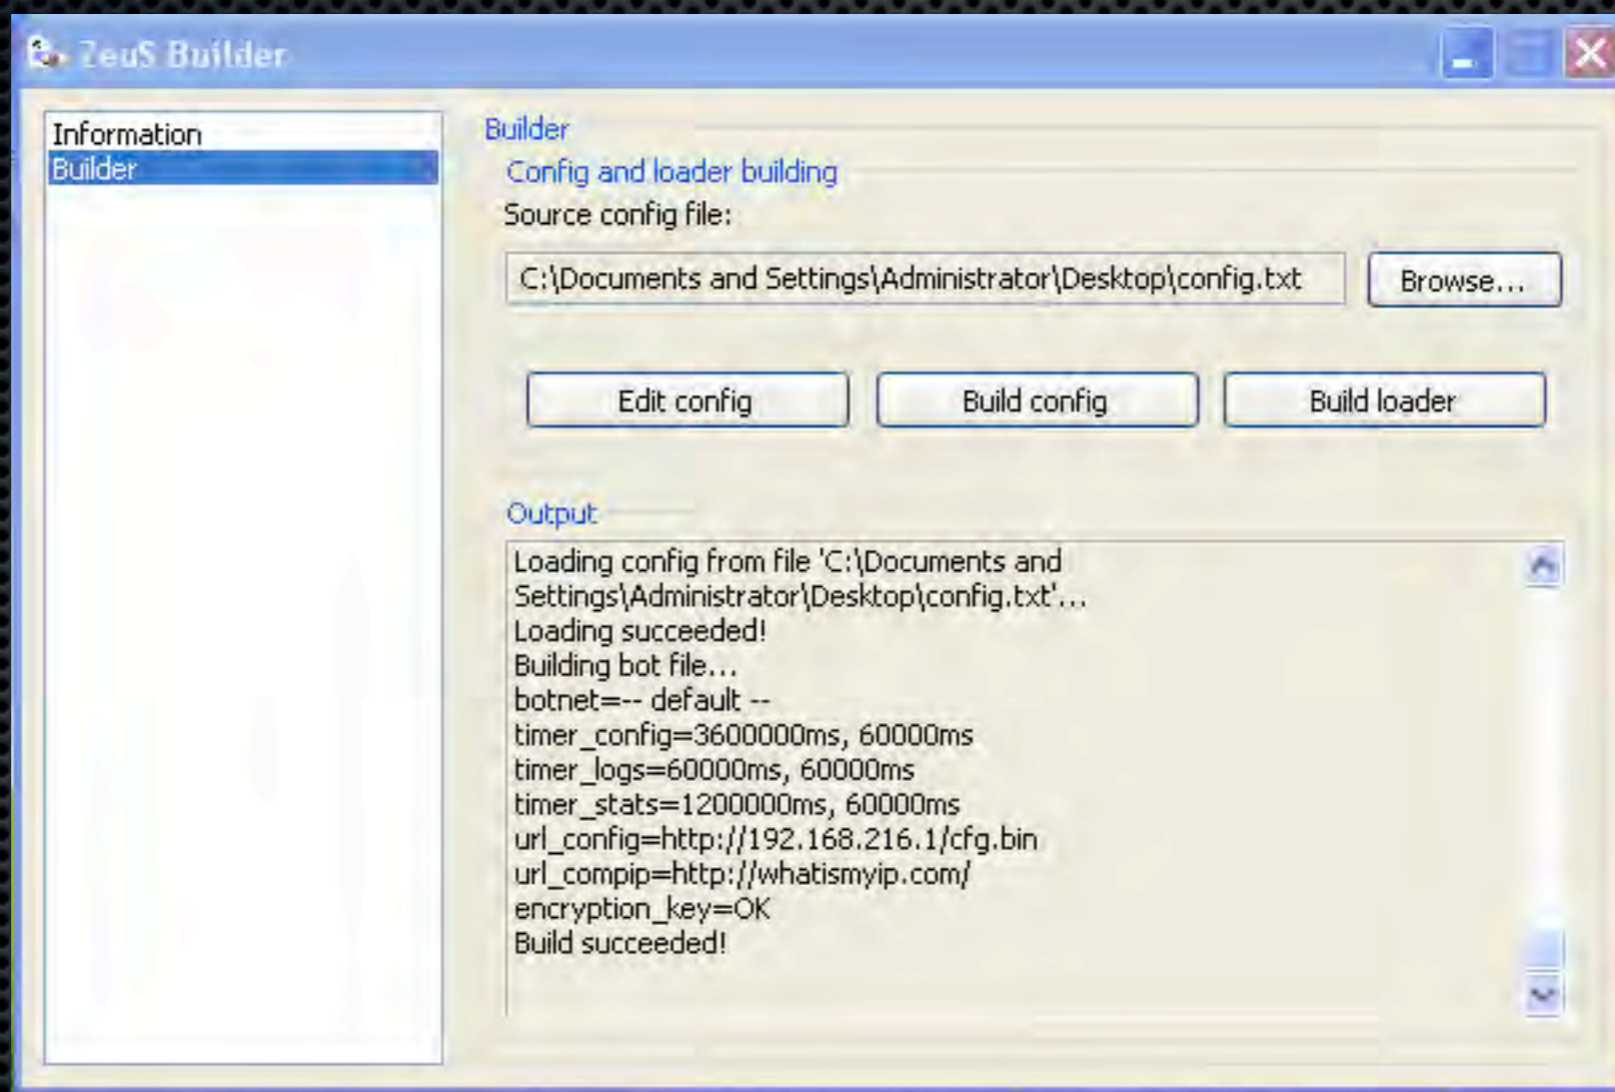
ZeuS Builder

Information
Builder

Builder

Config and loader building

Source config file:

C:\Documents and Settings\Administrator\Desktop\config.txt

Browse...

Edit config

Build config

Build loader

Output

Loading config from file 'C:\Documents and Settings\Administrator\Desktop\config.txt'...
Loading succeeded!
Building bot file...
botnet=-- default --
timer_config=3600000ms, 60000ms
timer_logs=60000ms, 60000ms
timer_stats=1200000ms, 60000ms
url_config=http://192.168.216.1/cfg.bin
url_compip=http://whatismyip.com/
encryption_key=OK
Build succeeded!